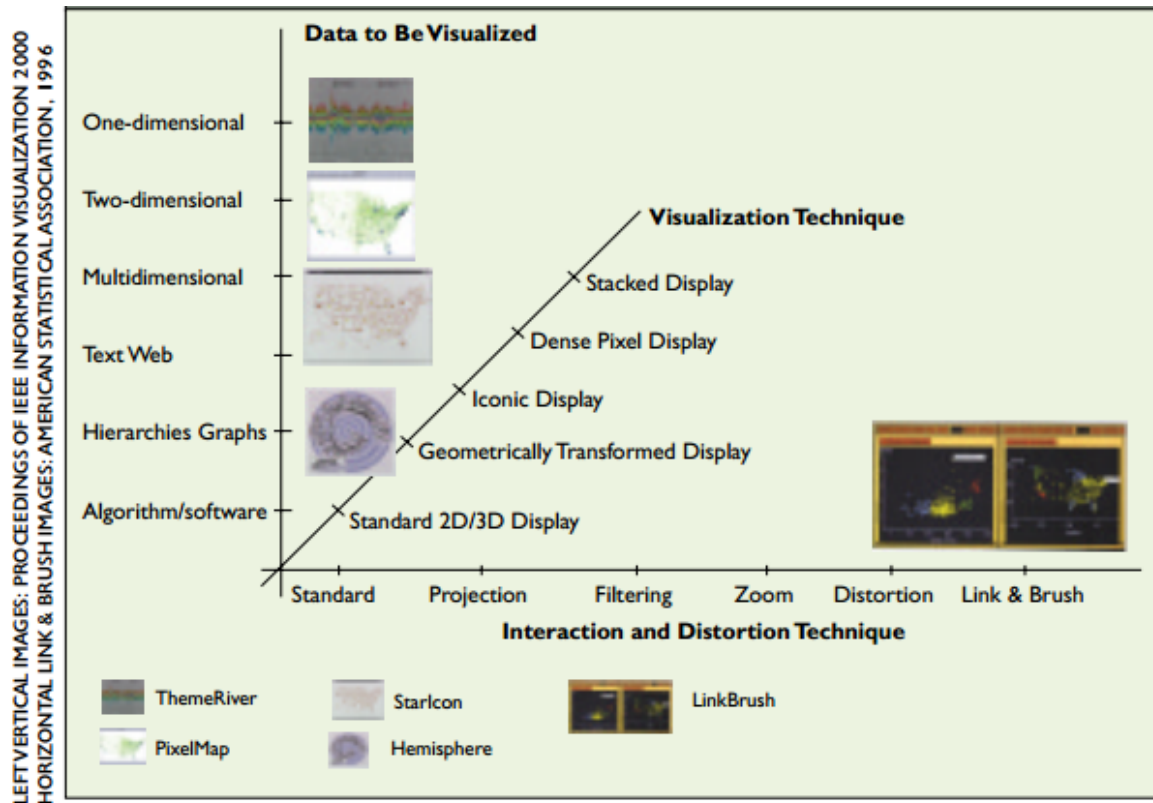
LEFT VERTICAL IMAGES: PROCEEDINGS OF IEEE INFORMATION VISUALIZATION 2000
HORIZONTAL LINK & BRUSH IMAGES: AMERICAN STATISTICAL ASSOCIATION, 1996

Data to Be Visualized

One-dimensional
Two-dimensional
Multidimensional
Text Web
Hierarchies Graphs
Algorithm/software

Visualization Technique

Stacked Display
Dense Pixel Display
Iconic Display
Geometrically Transformed Display
Standard 2D/3D Display

Standard
Projection
Filtering
Zoom
Distortion
Link & Brush

Interaction and Distortion Technique

ThemeRiver
PixelMap
StarIcon
Hemisphere
LinkBrush